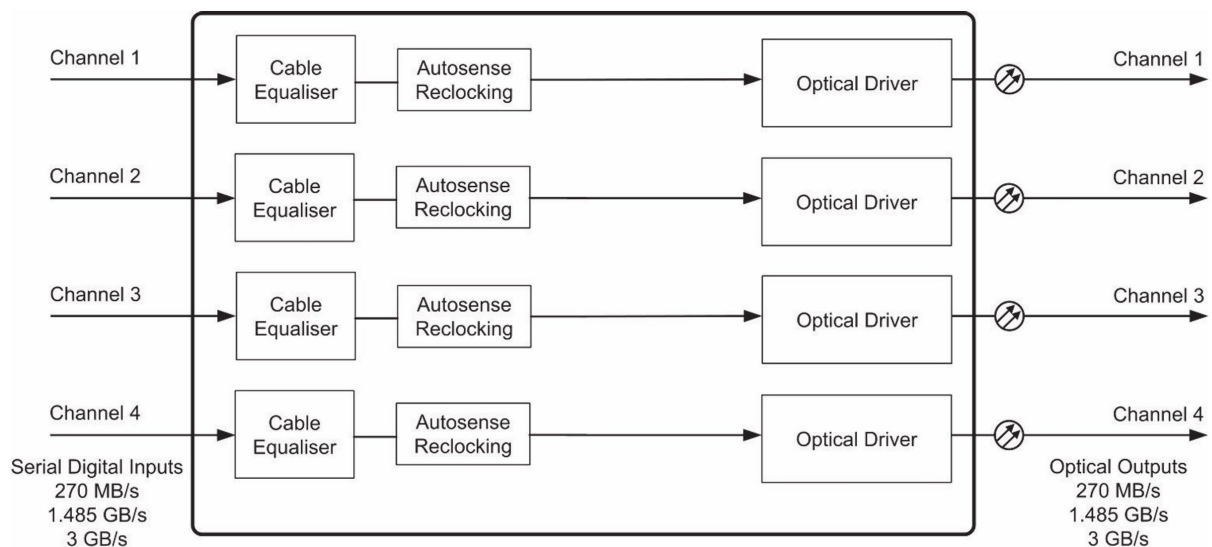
Channel 1

Cable Equaliser

Autosense Reclocking

Optical Driver

Channel 1

Channel 2

Cable Equaliser

Autosense Reclocking

Optical Driver

Channel 2

Channel 3

Cable Equaliser

Autosense Reclocking

Optical Driver

Channel 3

Channel 4

Cable Equaliser

Autosense Reclocking

Optical Driver

Channel 4

Serial Digital Inputs
270 MB/s
1.485 GB/s
3 GB/s

Optical Outputs
270 MB/s
1.485 GB/s
3 GB/s